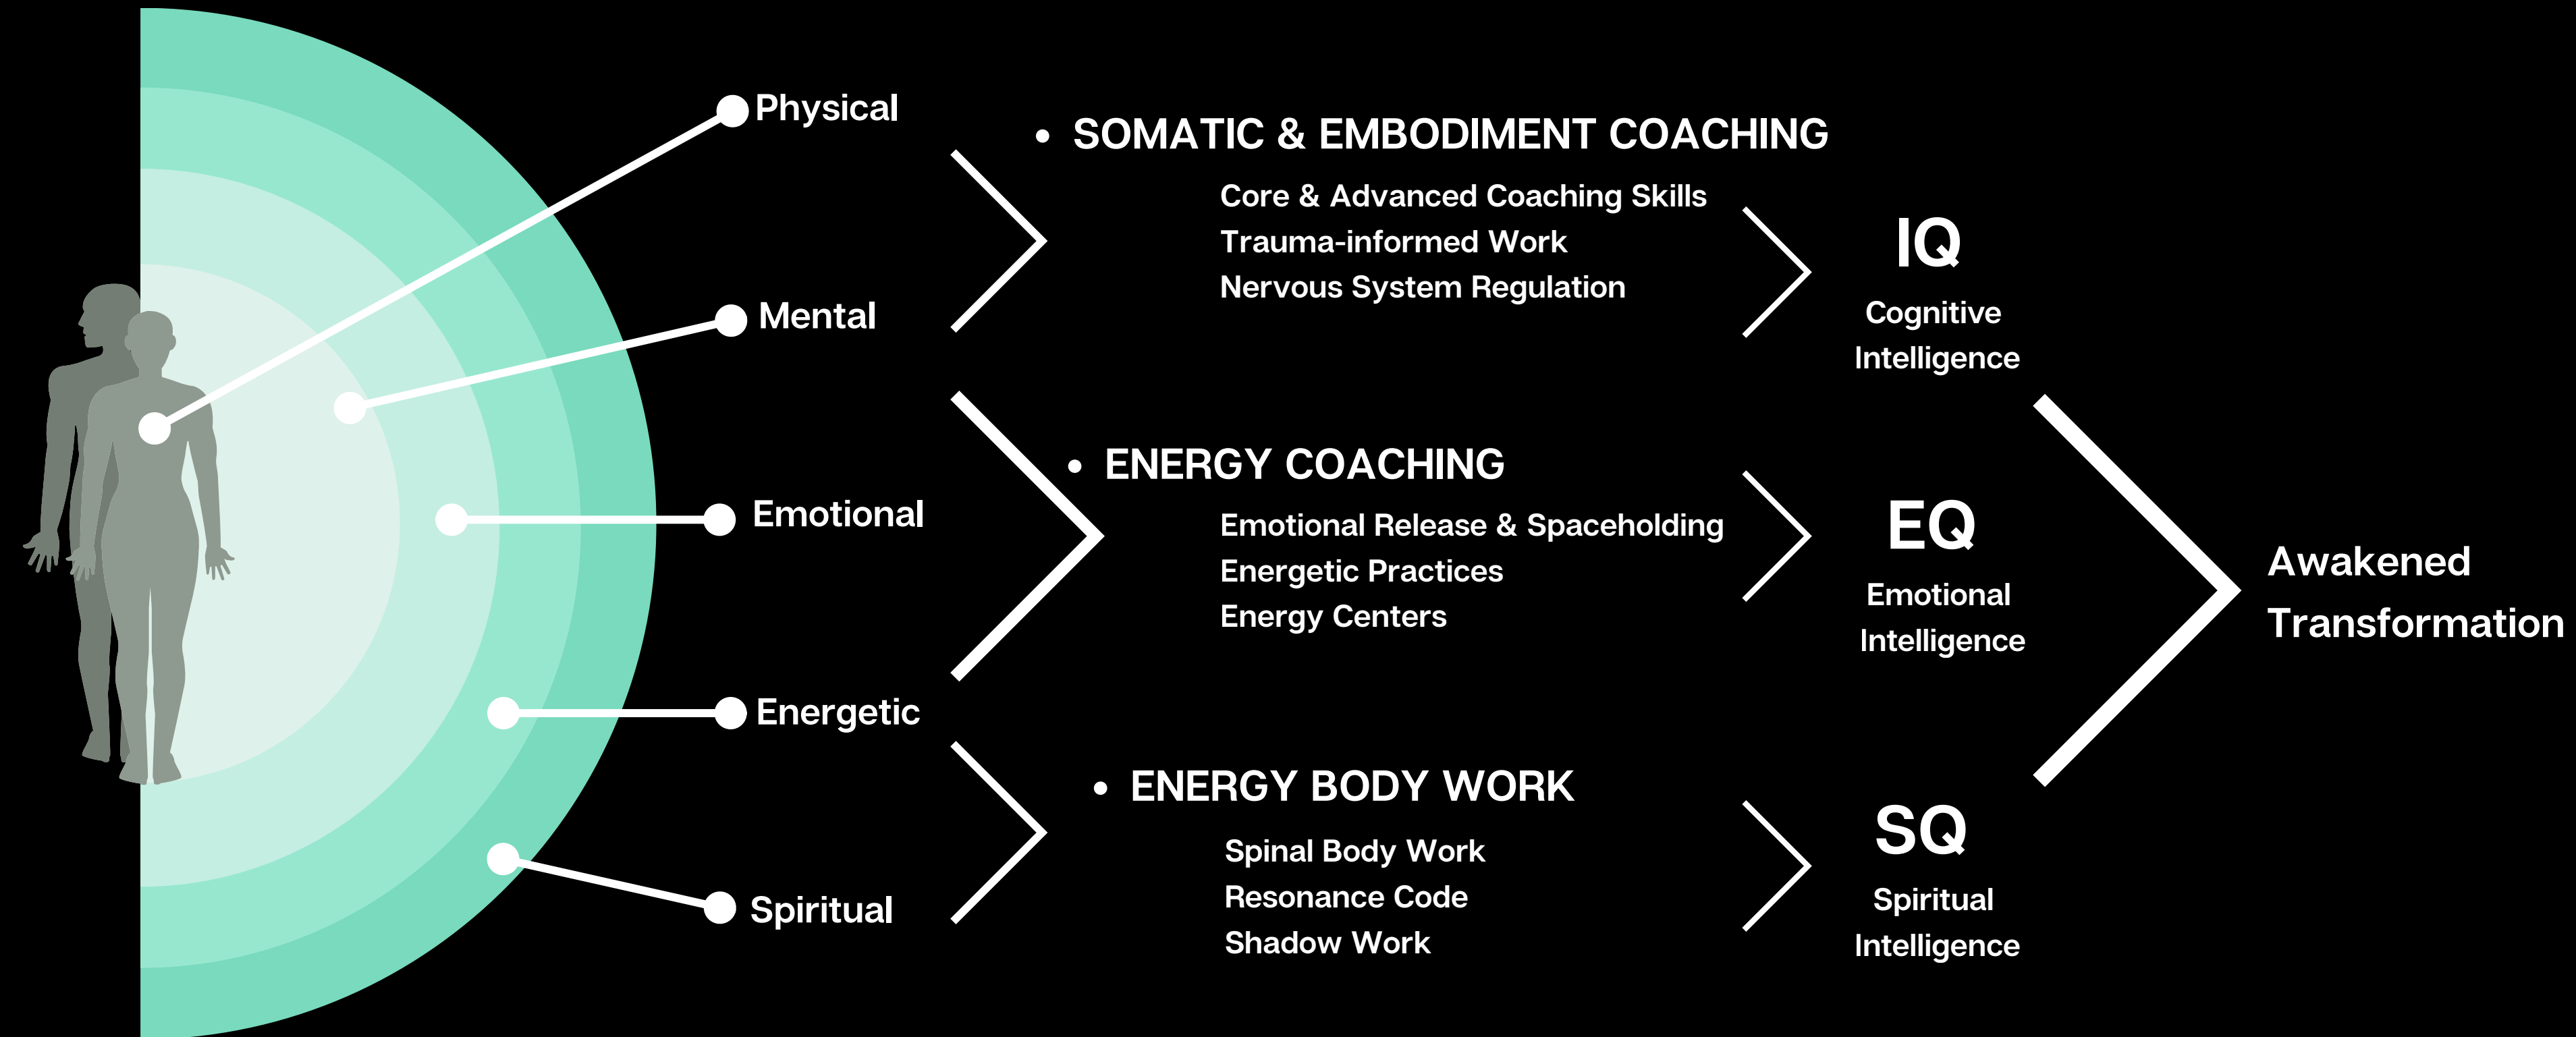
Physical

Mental

Emotional

Energetic

Spiritual

• SOMATIC & EMBODIMENT COACHING

Core & Advanced Coaching Skills
Trauma-informed Work
Nervous System Regulation

IQ
Cognitive Intelligence

• ENERGY COACHING

Emotional Release & Spaceholding
Energetic Practices
Energy Centers

EQ
Emotional Intelligence

• ENERGY BODY WORK

Spinal Body Work
Resonance Code
Shadow Work

SQ
Spiritual Intelligence

Awakened Transformation